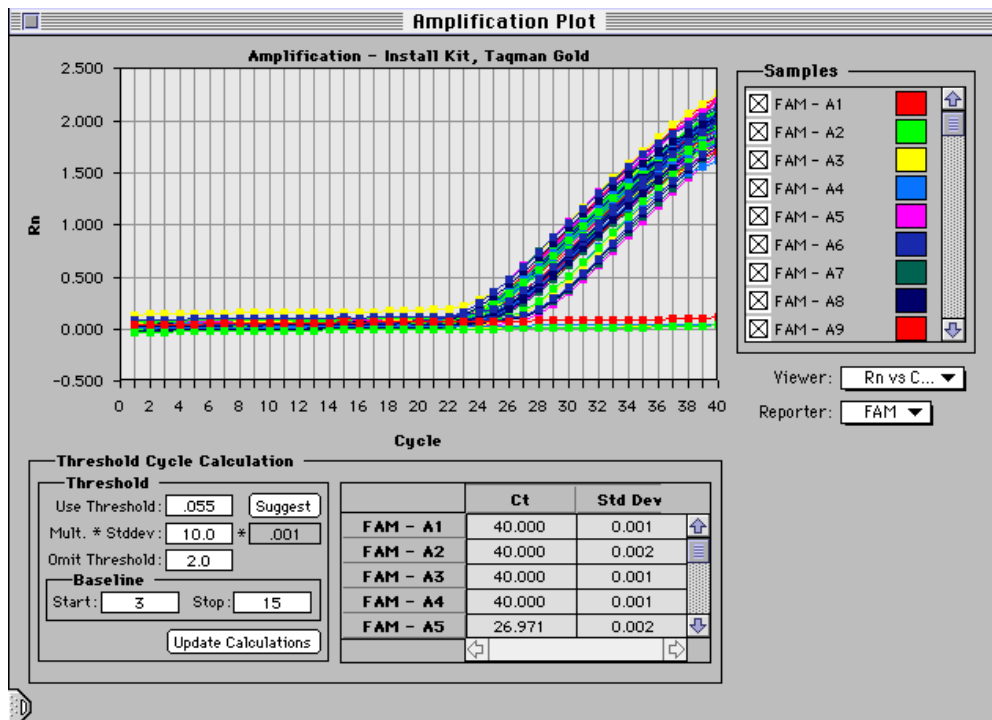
Amplification Plot

Amplification - Install Kit, Taqman Gold

2.500
2.000
1.500
1.000
0.500
0.000
-0.500

Rn

0 2 4 6 8 10 12 14 16 18 20 22 24 26 28 30 32 34 36 38 40

Cycle

Samples

FAM - A1
FAM - A2
FAM - A3
FAM - A4
FAM - A5
FAM - A6
FAM - A7
FAM - A8
FAM - A9

Viewer: Rn vs C...

Reporter: FAM

Threshold Cycle Calculation

Threshold

Use Threshold: .055 Suggest

Mult. * Stddev: 10.0 * .001

Omit Threshold: 2.0

Baseline

Start: 3 Stop: 15

Update Calculations

| | Ct | Std Dev |
|---|---|---|
| FAM - A1 | 40.000 | 0.001 |
| FAM - A2 | 40.000 | 0.002 |
| FAM - A3 | 40.000 | 0.001 |
| FAM - A4 | 40.000 | 0.001 |
| FAM - A5 | 26.971 | 0.002 |